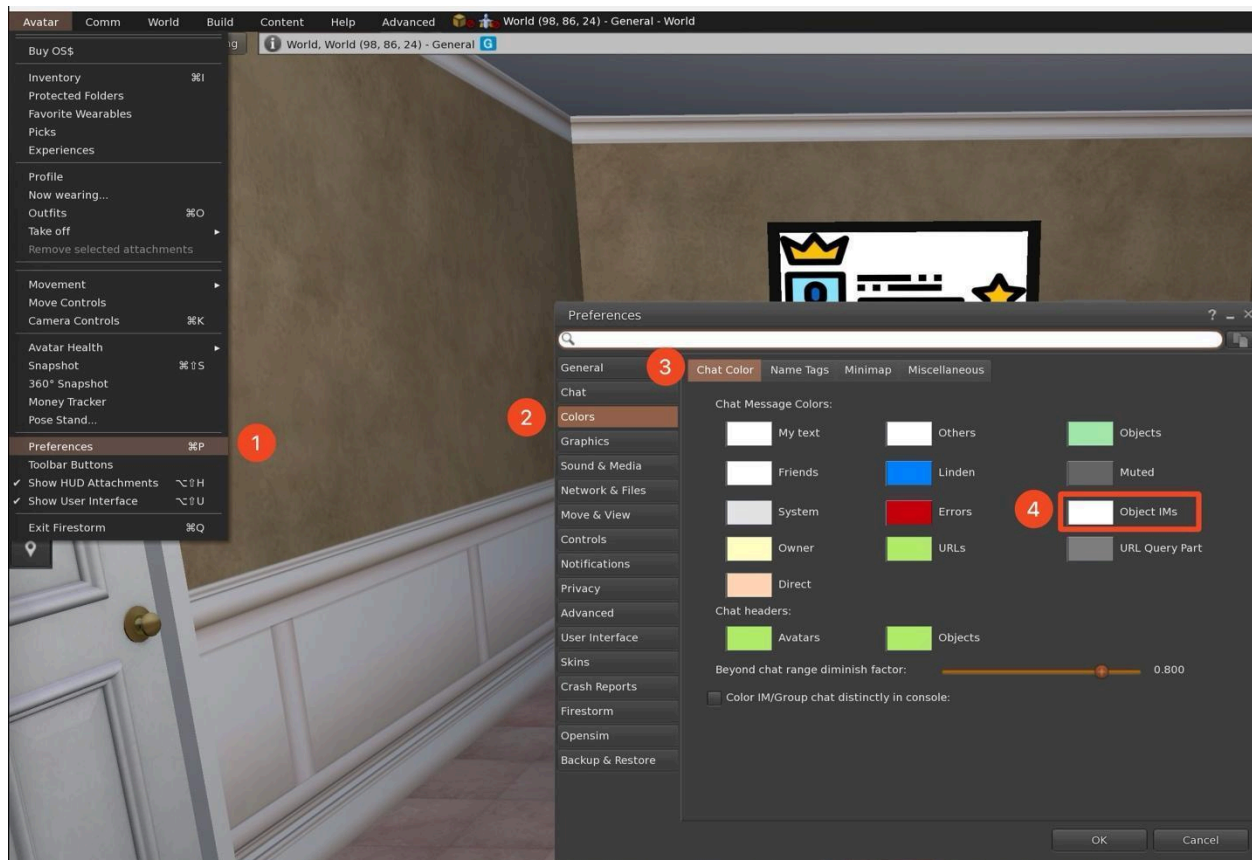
Avatar Comm World Build Content Help Advanced World (98, 86, 24) - General - World

Buy OS$

Inventory ⌘I
Protected Folders
Favorite Wearables
Picks
Experiences

Profile
Now wearing...
Outfits ⌘O
Take off
Remove selected attachments

Movement
Move Controls
Camera Controls ⌘K

Avatar Health
Snapshot ⌘⇧S
360° Snapshot
Money Tracker
Pose Stand...

Preferences ⌘P
Toolbar Buttons
✔ Show HUD Attachments ⌥⇧H
✔ Show User Interface ⌥⇧U

Exit Firestorm ⌘Q

ng World, World (98, 86, 24) - General G

1

Preferences ? _ ×

General
Chat
Colors
Graphics
Sound & Media
Network & Files
Move & View
Controls
Notifications
Privacy
Advanced
User Interface
Skins
Crash Reports
Firestorm
Opensim
Backup & Restore

2

3

Chat Color Name Tags Minimap Miscellaneous

Chat Message Colors:

My text
Others
Objects
Friends
Linden
Muted
System
Errors
4
Object IMs
Owner
URLs
URL Query Part
Direct

Chat headers:

Avatars
Objects

Beyond chat range diminish factor: 0.800

Color IM/Group chat distinctly in console:

OK
Cancel